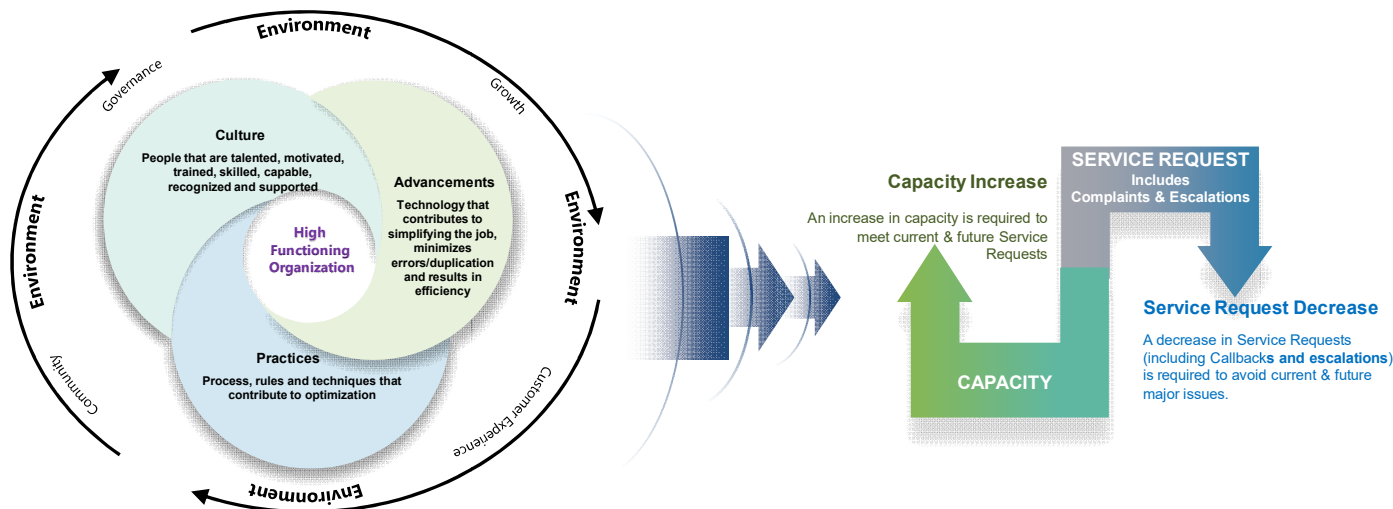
Environment

Governance

Growth

Environment

Environment

Environment

Community

Customer Experience

Culture

People that are talented, motivated, trained, skilled, capable, recognized and supported

Advancements

Technology that contributes to simplifying the job, minimizes errors/duplication and results in efficiency

High Functioning Organization

Practices

Process, rules and techniques that contribute to optimization

Capacity Increase

An increase in capacity is required to meet current & future Service Requests

SERVICE REQUEST

Includes Complaints & Escalations

CAPACITY

Service Request Decrease

A decrease in Service Requests (including Callbacks and escalations) is required to avoid current & future major issues.